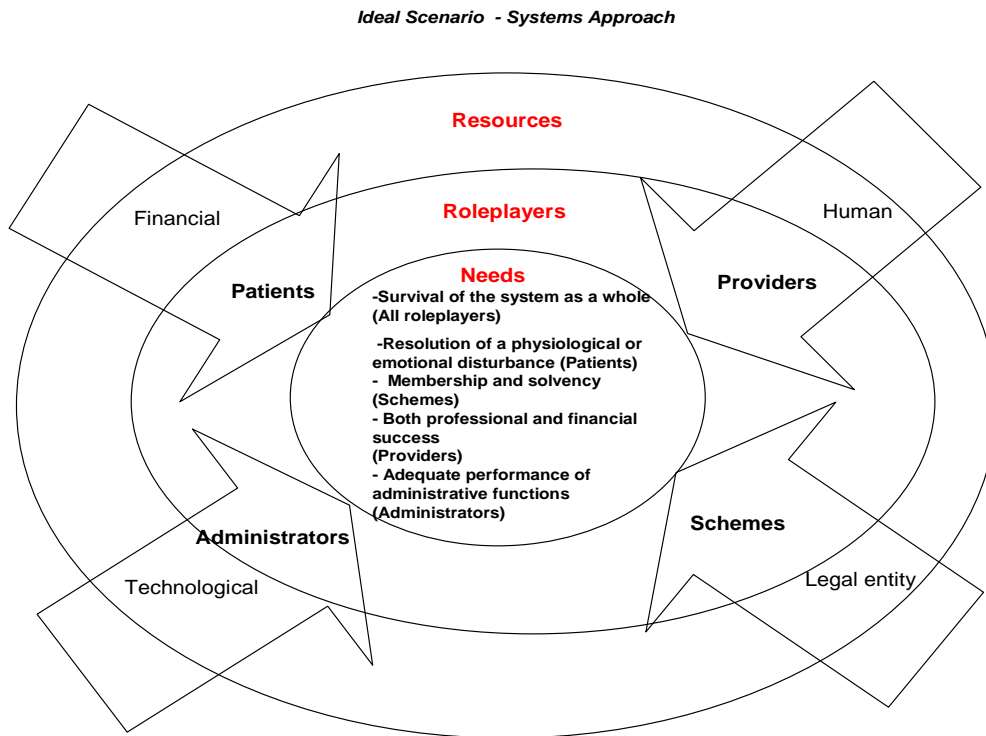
Ideal Scenario - Systems Approach

Resources

Financial

Human

Roleplayers

Patients

Providers

Needs

-Survival of the system as a whole (All roleplayers)

-Resolution of a physiological or emotional disturbance (Patients)
- Membership and solvency (Schemes)
- Both professional and financial success
(Providers)
- Adequate performance of administrative functions (Administrators)

Administrators

Schemes

Technological

Legal entity